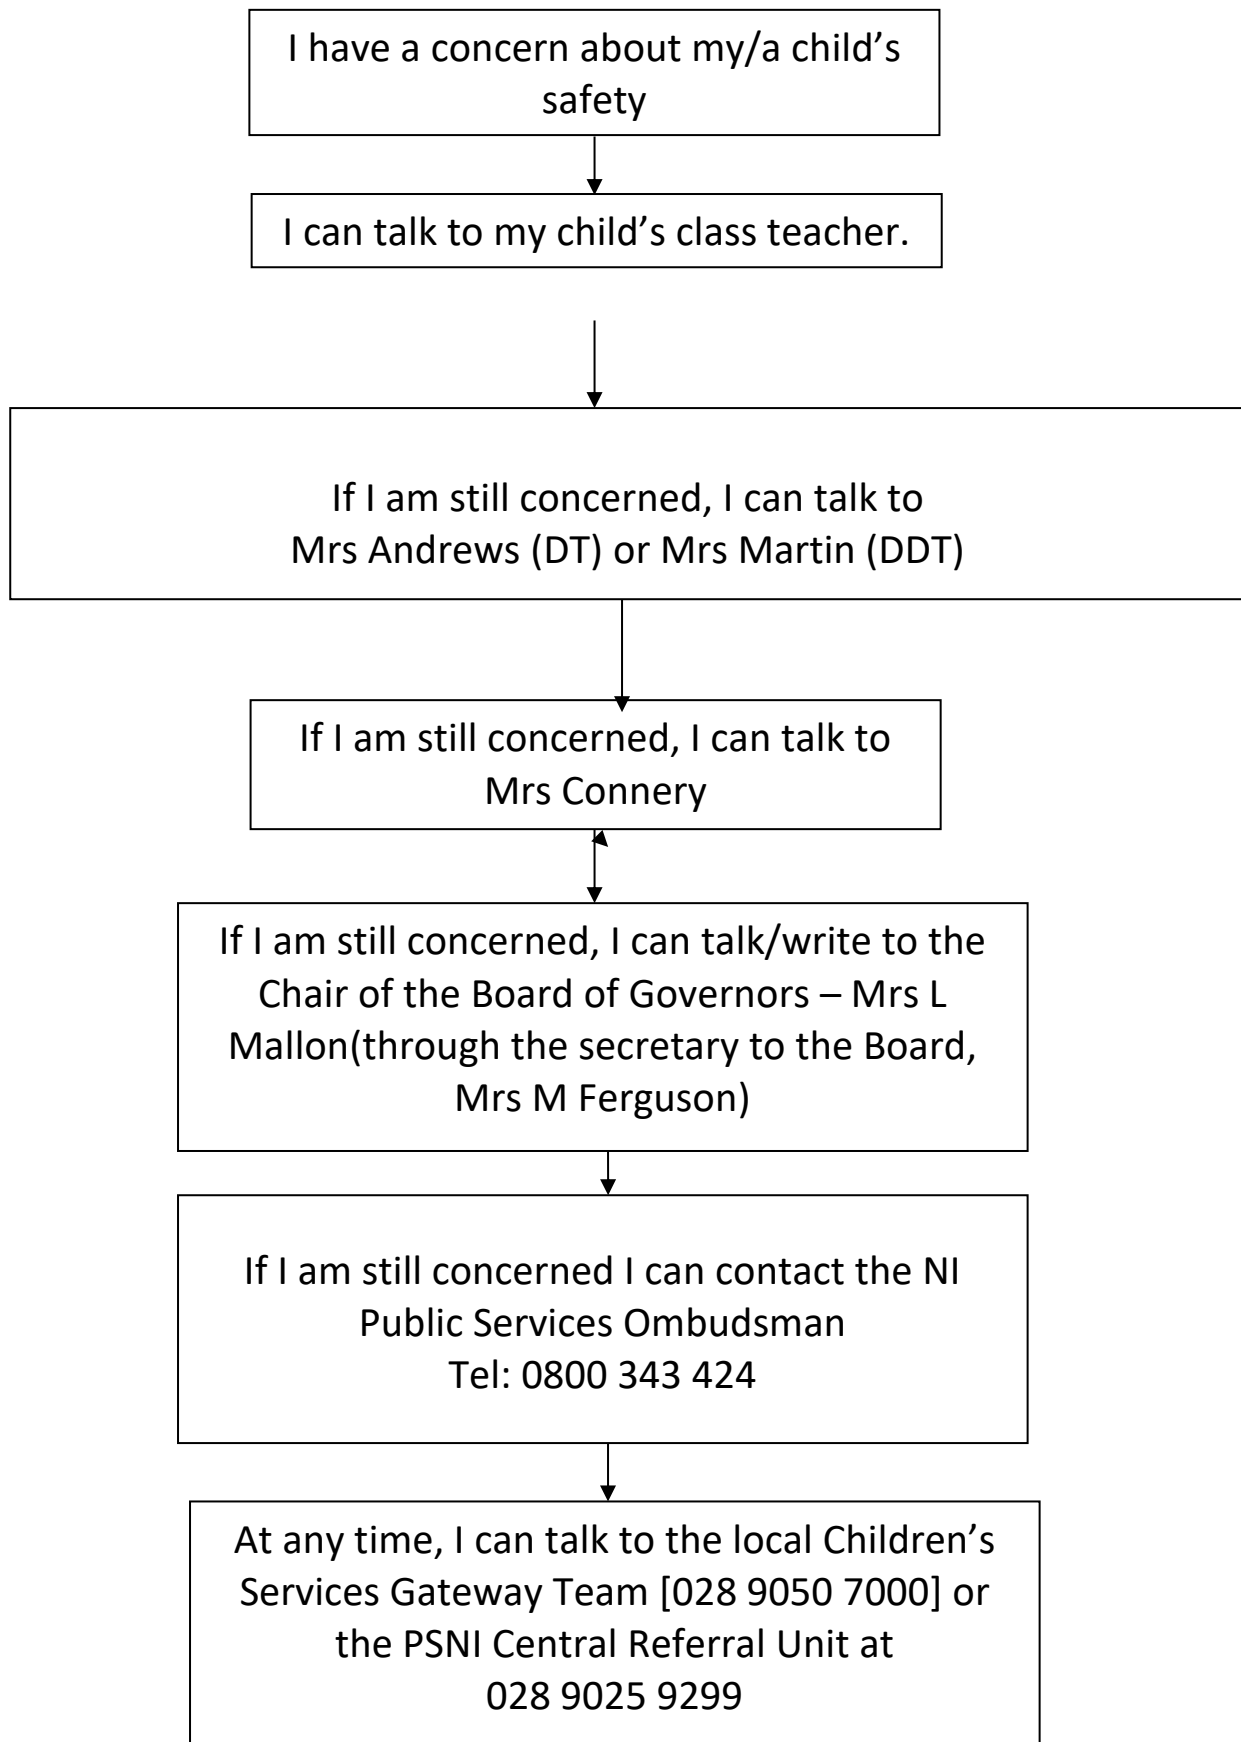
I have a concern about my/a child's safety

I can talk to my child's class teacher.

If I am still concerned, I can talk to Mrs Andrews (DT) or Mrs Martin (DDT)

If I am still concerned, I can talk to Mrs Connery

If I am still concerned, I can talk/write to the Chair of the Board of Governors – Mrs L Mallon(through the secretary to the Board, Mrs M Ferguson)

If I am still concerned I can contact the NI Public Services Ombudsman
Tel: 0800 343 424

At any time, I can talk to the local Children's Services Gateway Team [028 9050 7000] or the PSNI Central Referral Unit at 028 9025 9299